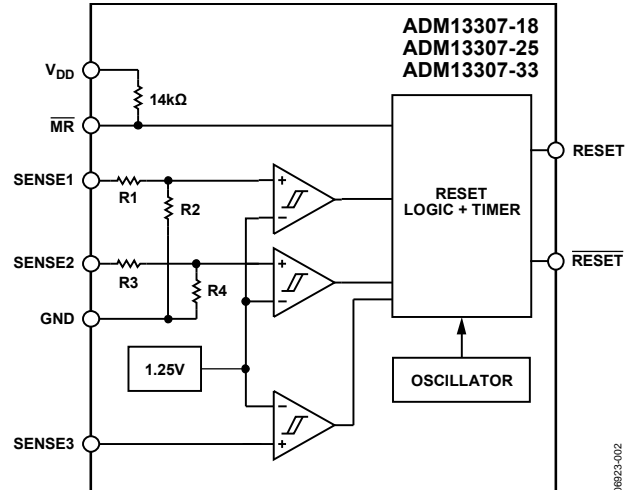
ADM13307-18
ADM13307-25
ADM13307-33

$V_{DD}$

14kΩ

$\overline{MR}$

SENSE1

R1

R2

SENSE2

R3

R4

GND

+
–

+
–

–
+

RESET
LOGIC + TIMER

RESET

$\overline{RESET}$

1.25V

OSCILLATOR

SENSE3

)6923-002